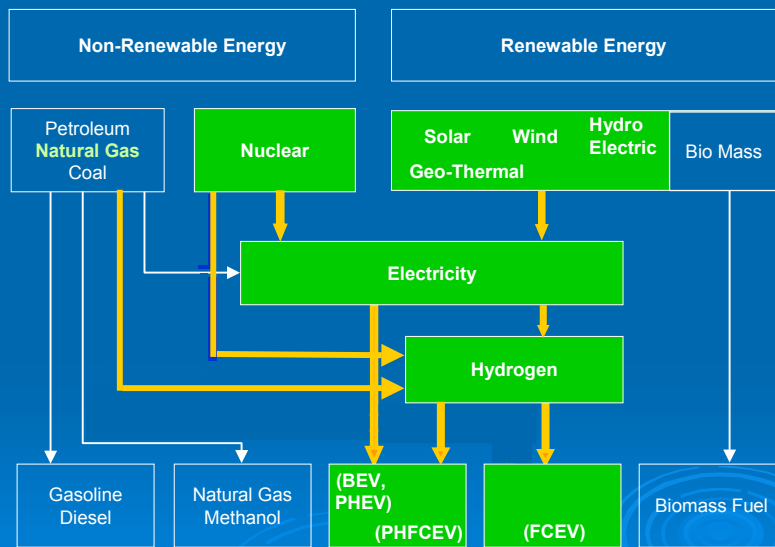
Non-Renewable Energy

Renewable Energy

Petroleum
Natural Gas
Coal

Nuclear

Solar Wind Hydro Electric
Geo-Thermal

Bio Mass

Electricity

Hydrogen

Gasoline
Diesel

Natural Gas
Methanol

(BEV,
PHEV)
(PHFCEV)

(FCEV)

Biomass Fuel